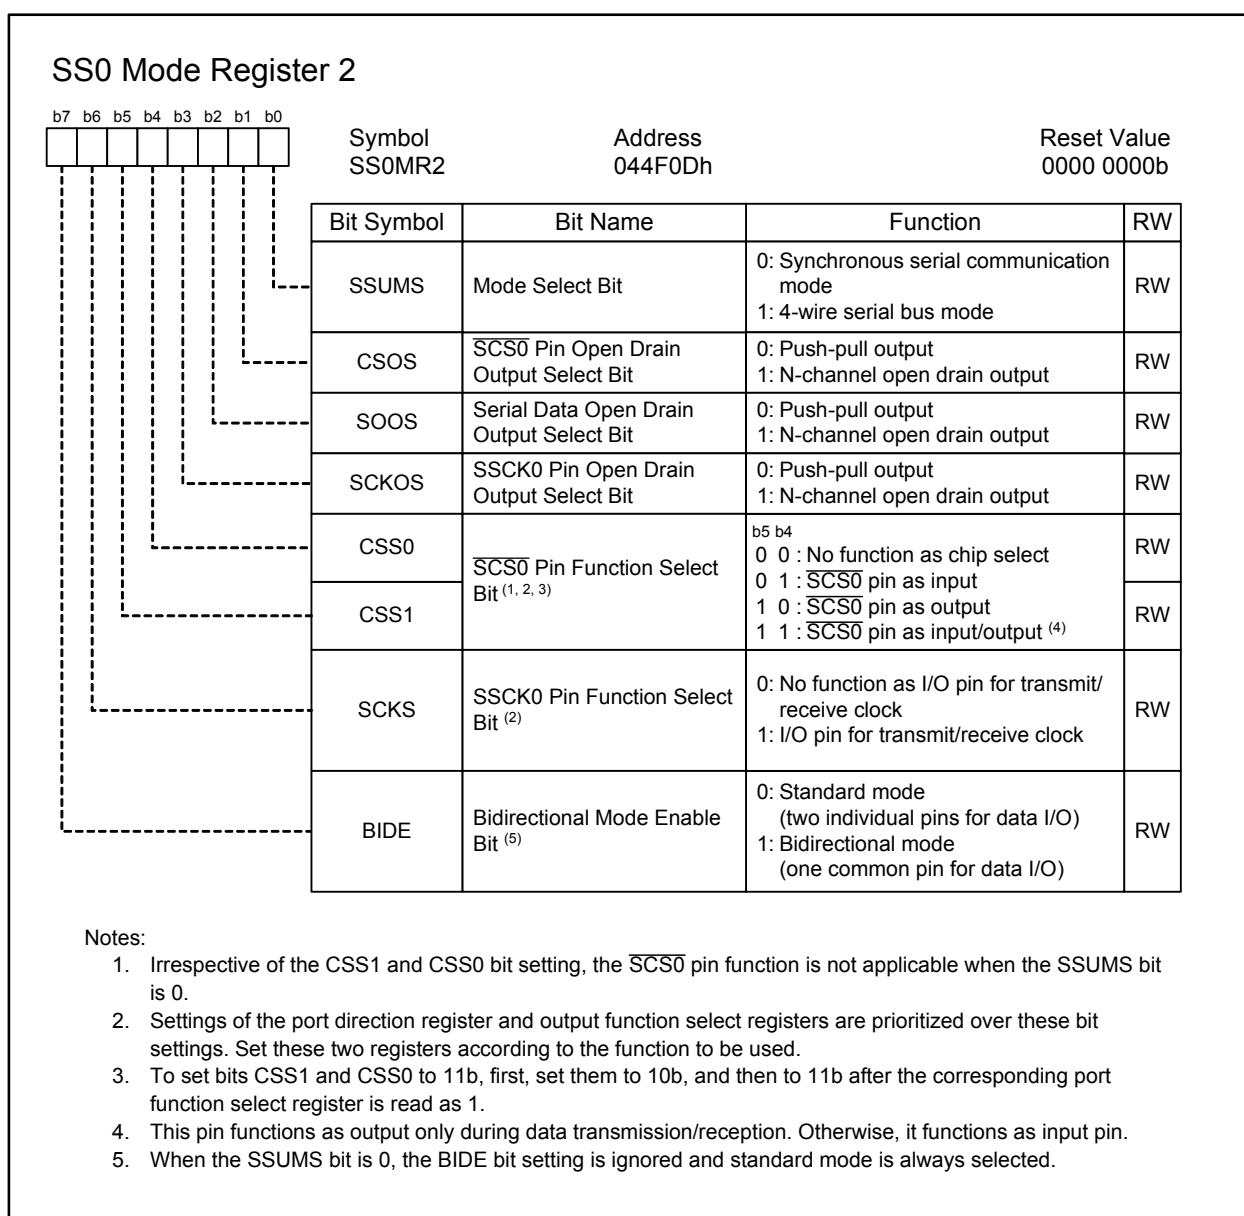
SS0 Mode Register 2

b7 b6 b5 b4 b3 b2 b1 b0

Symbol
SS0MR2

Address
044F0Dh

Reset Value
0000 0000b

| Bit Symbol | Bit Name | Function | RW |
|---|---|---|---|
| SSUMS | Mode Select Bit | 0: Synchronous serial communication mode<br>1: 4-wire serial bus mode | RW |
| CSOS | $\overline{SCS0}$ Pin Open Drain Output Select Bit | 0: Push-pull output<br>1: N-channel open drain output | RW |
| SOOS | Serial Data Open Drain Output Select Bit | 0: Push-pull output<br>1: N-channel open drain output | RW |
| SCKOS | SSCK0 Pin Open Drain Output Select Bit | 0: Push-pull output<br>1: N-channel open drain output | RW |
| CSS0 | $\overline{SCS0}$ Pin Function Select Bit $^{(1, 2, 3)}$ | b5 b4<br>0 0 : No function as chip select<br>0 1 : $\overline{SCS0}$ pin as input<br>1 0 : $\overline{SCS0}$ pin as output<br>1 1 : $\overline{SCS0}$ pin as input/output $^{(4)}$ | RW |
| CSS1 | | | RW |
| SCKS | SSCK0 Pin Function Select Bit $^{(2)}$ | 0: No function as I/O pin for transmit/ receive clock<br>1: I/O pin for transmit/receive clock | RW |
| BIDE | Bidirectional Mode Enable Bit $^{(5)}$ | 0: Standard mode (two individual pins for data I/O)<br>1: Bidirectional mode (one common pin for data I/O) | RW |

Notes:
1. Irrespective of the CSS1 and CSS0 bit setting, the $\overline{SCS0}$ pin function is not applicable when the SSUMS bit is 0.
2. Settings of the port direction register and output function select registers are prioritized over these bit settings. Set these two registers according to the function to be used.
3. To set bits CSS1 and CSS0 to 11b, first, set them to 10b, and then to 11b after the corresponding port function select register is read as 1.
4. This pin functions as output only during data transmission/reception. Otherwise, it functions as input pin.
5. When the SSUMS bit is 0, the BIDE bit setting is ignored and standard mode is always selected.